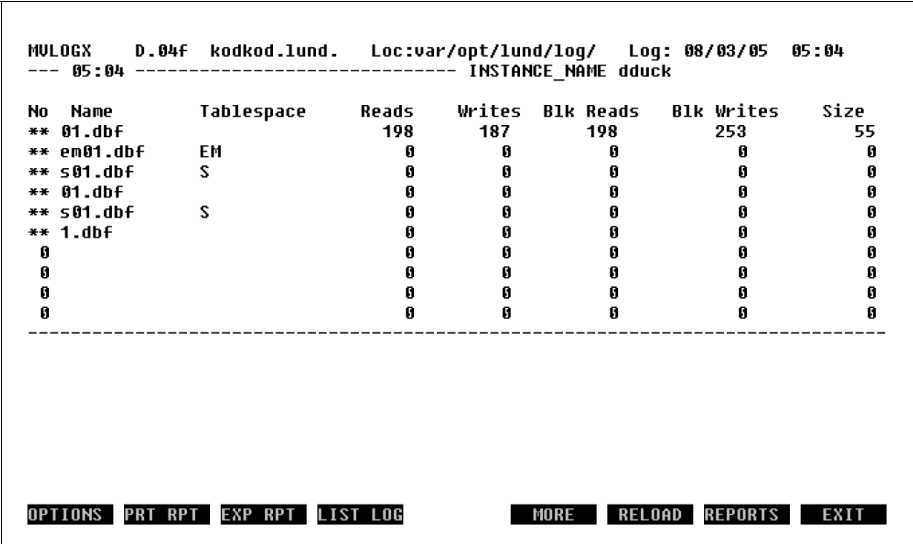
MVLOGX D.04f kodkod.lund. Loc:var/opt/lund/log/ Log: 08/03/05 05:04
--- 05:04 ------------------------------ INSTANCE_NAME dduck

| No | Name | Tablespace | Reads | Writes | Blk Reads | Blk Writes | Size |
|---|---|---|---|---|---|---|---|
| ** | 01.dbf | | 198 | 187 | 198 | 253 | 55 |
| ** | em01.dbf | EM | 0 | 0 | 0 | 0 | 0 |
| ** | s01.dbf | S | 0 | 0 | 0 | 0 | 0 |
| ** | 01.dbf | | 0 | 0 | 0 | 0 | 0 |
| ** | s01.dbf | S | 0 | 0 | 0 | 0 | 0 |
| ** | 1.dbf | | 0 | 0 | 0 | 0 | 0 |
| 0 | | | 0 | 0 | 0 | 0 | 0 |
| 0 | | | 0 | 0 | 0 | 0 | 0 |
| 0 | | | 0 | 0 | 0 | 0 | 0 |
| 0 | | | 0 | 0 | 0 | 0 | 0 |

OPTIONS PRT RPT EXP RPT LIST LOG MORE RELOAD REPORTS EXIT